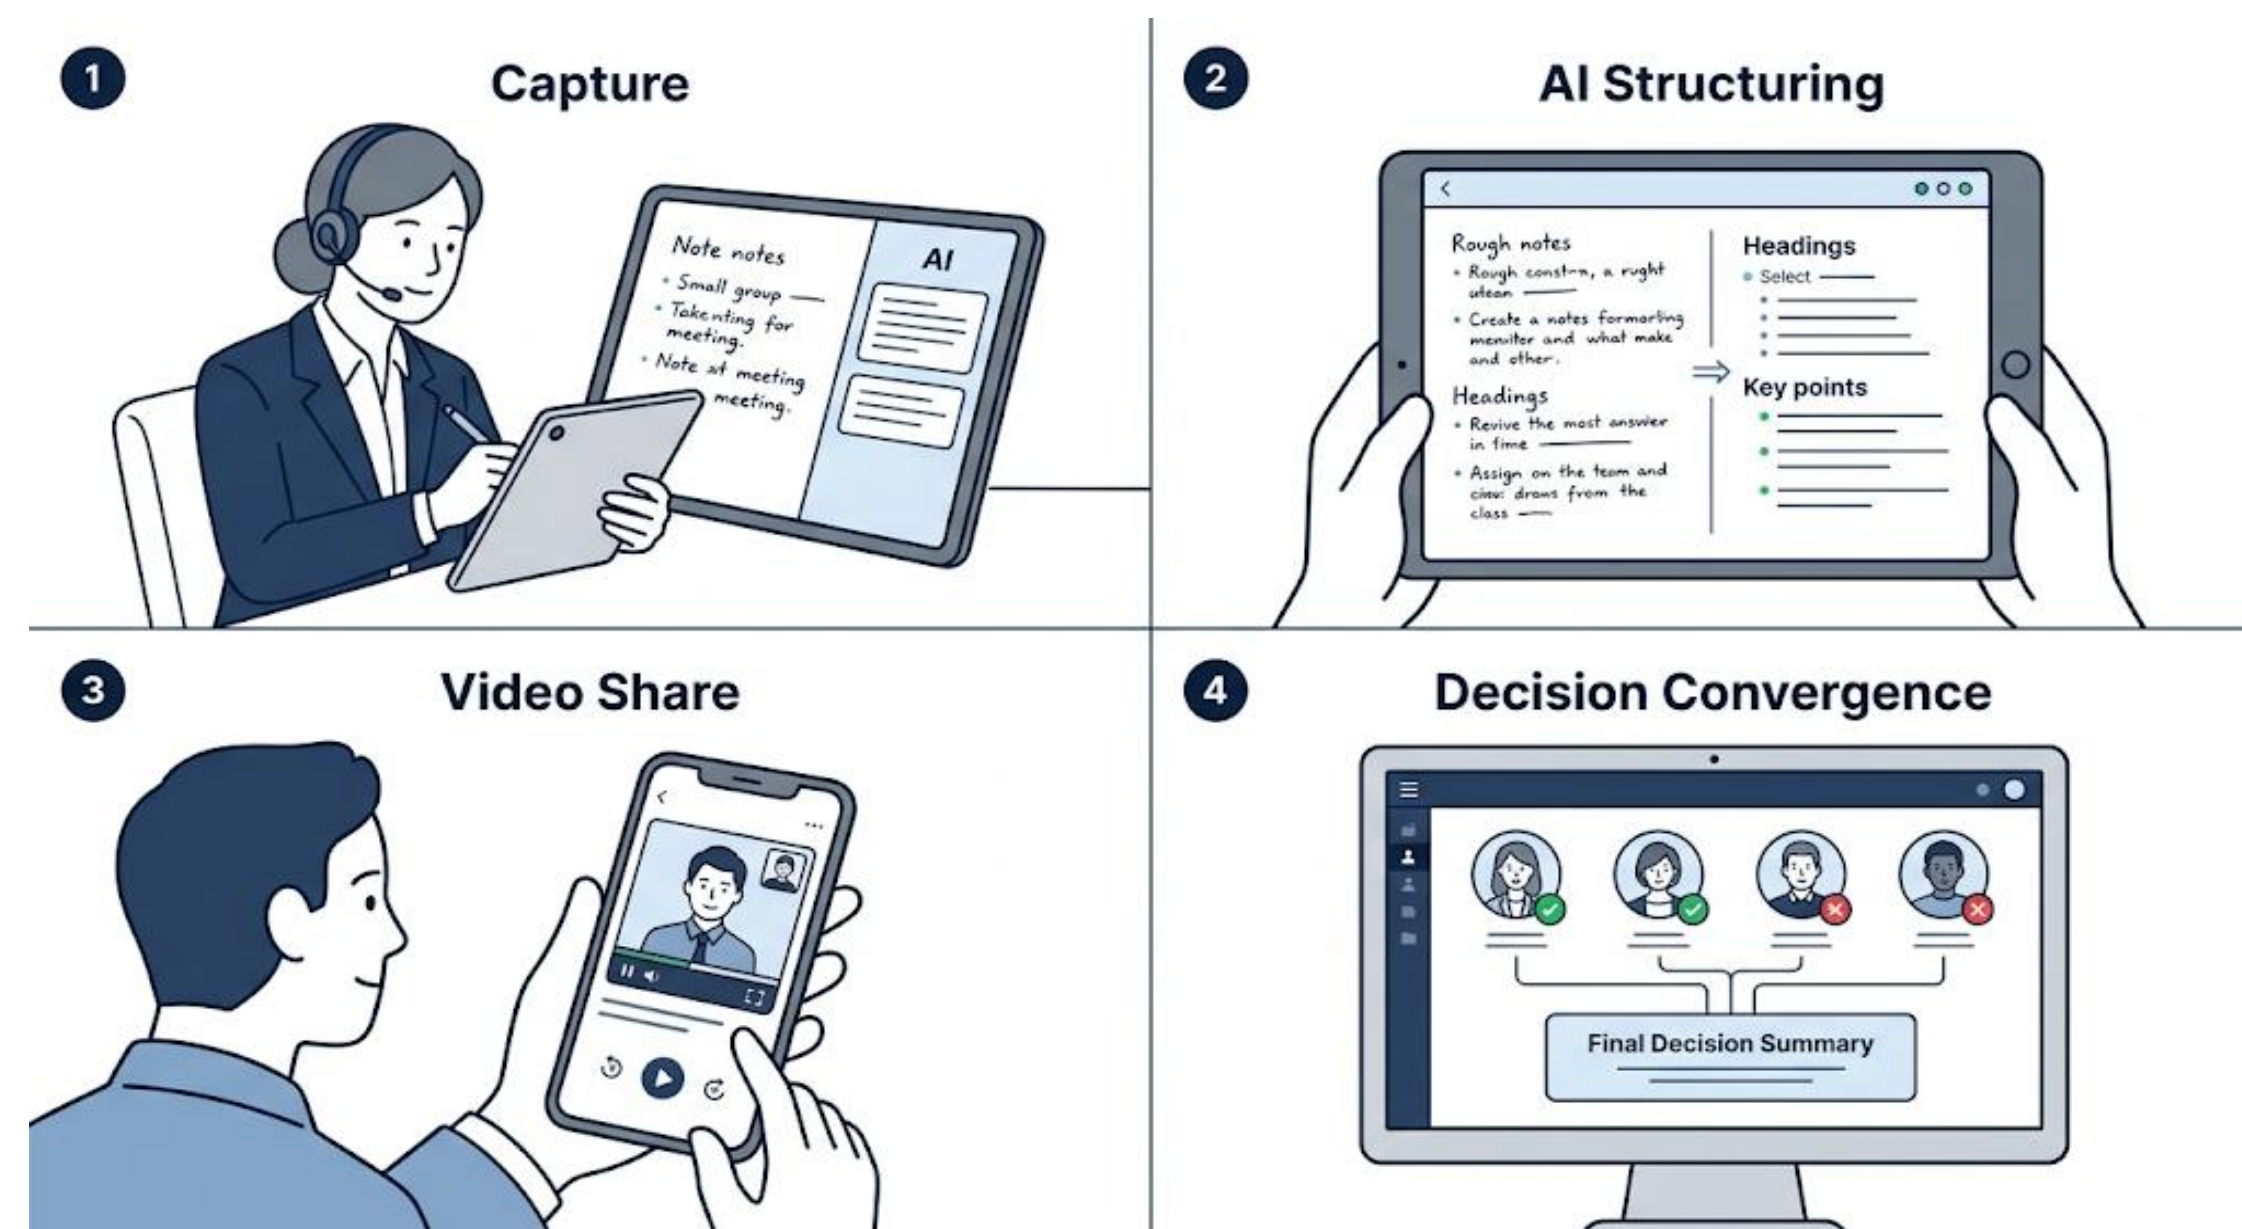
1

Capture

Note notes
• Small group
• Takenting for meeting.
• Note at meeting meeting.

AI

2

AI Structuring

Rough notes
• Rough const—n, a rught ukean
• Create a notes formarting menwiter and what make and other.

Headings
• Revive the most answer in time
• Assign on the team and ciew: draws from the class

Headings
• Select

Key points

3

Video Share

4

Decision Convergence

Final Decision Summary